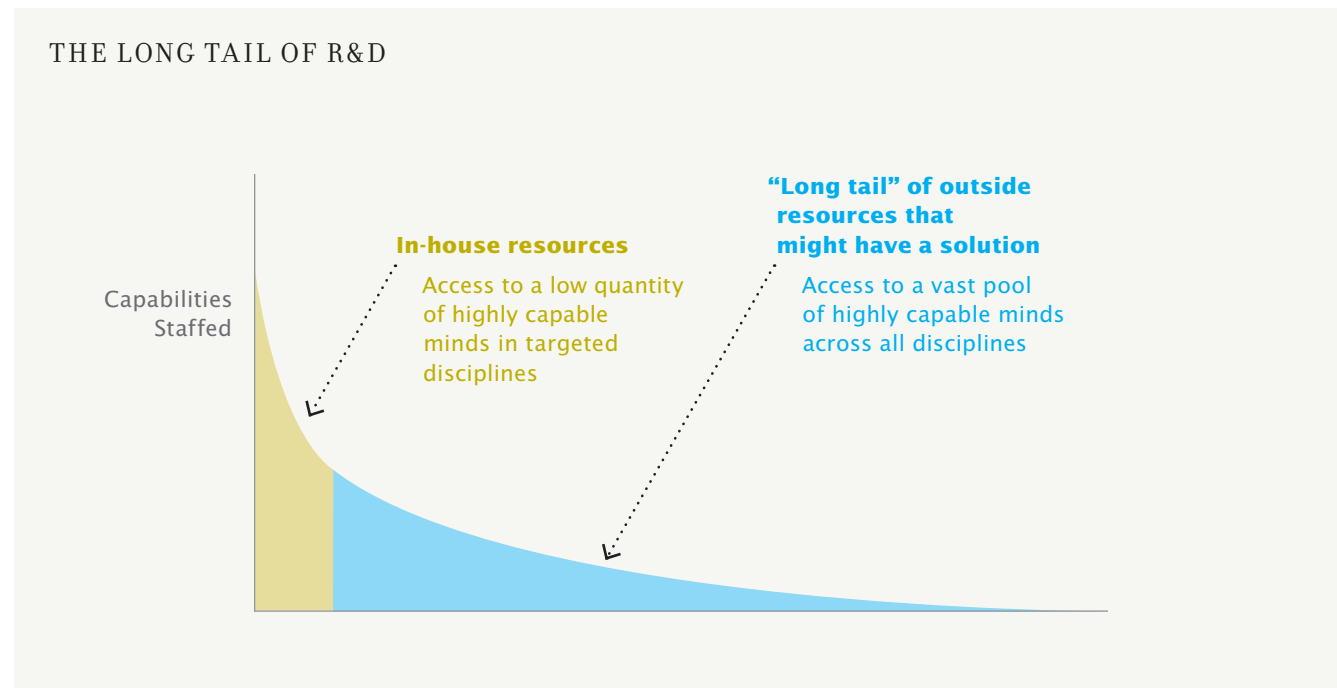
THE LONG TAIL OF R&D

Capabilities Staffed

In-house resources

Access to a low quantity of highly capable minds in targeted disciplines

“Long tail” of outside resources that might have a solution

Access to a vast pool of highly capable minds across all disciplines